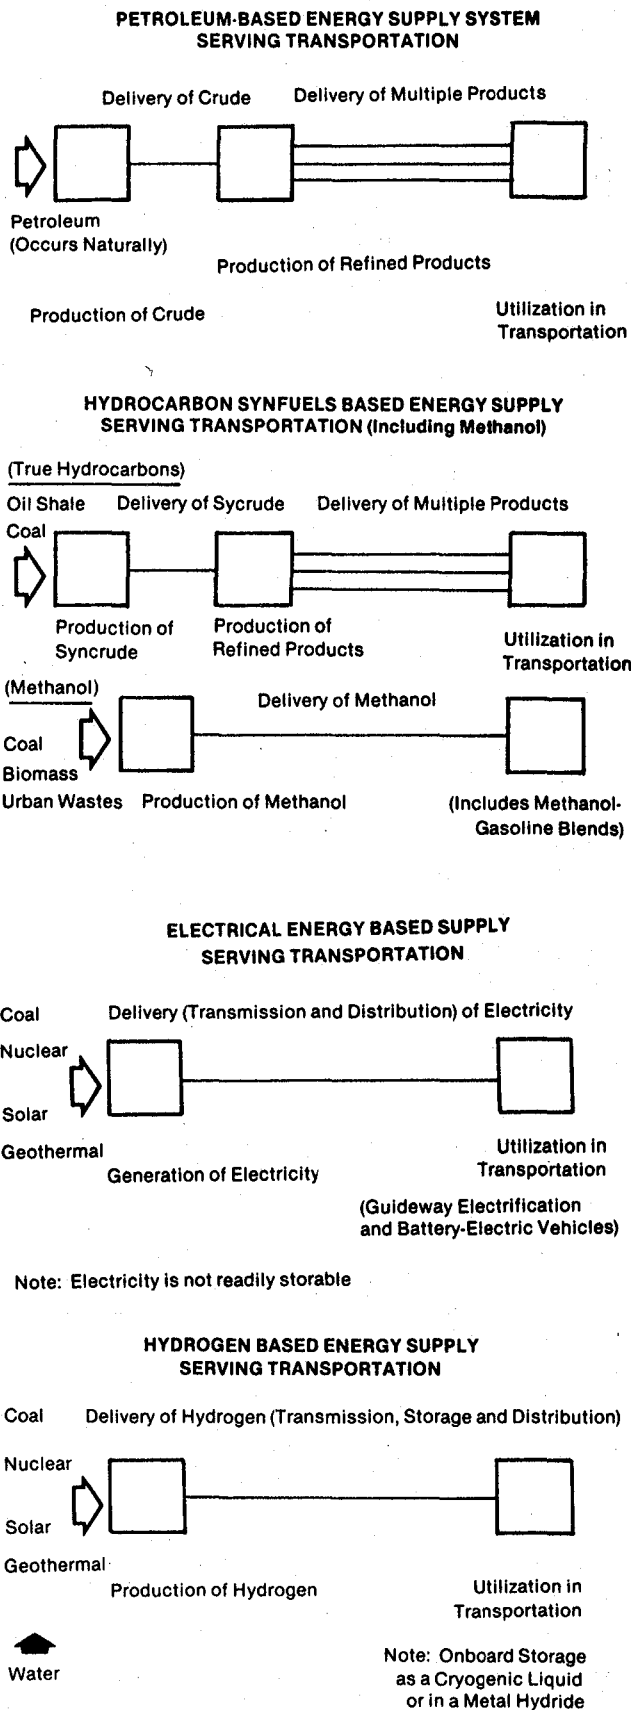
PETROLEUM-BASED ENERGY SUPPLY SYSTEM SERVING TRANSPORTATION

Delivery of Crude

Delivery of Multiple Products

Petroleum (Occurs Naturally)

Production of Refined Products

Production of Crude

Utilization in Transportation

HYDROCARBON SYNFUELS BASED ENERGY SUPPLY SERVING TRANSPORTATION (Including Methanol)

(True Hydrocarbons)

Oil Shale

Delivery of Sycrude

Delivery of Multiple Products

Coal

Production of Syncrude

Production of Refined Products

Utilization in Transportation

(Methanol)

Delivery of Methanol

Coal

Biomass

Urban Wastes

Production of Methanol

(Includes Methanol-Gasoline Blends)

ELECTRICAL ENERGY BASED SUPPLY SERVING TRANSPORTATION

Coal

Delivery (Transmission and Distribution) of Electricity

Nuclear

Solar

Geothermal

Generation of Electricity

Utilization in Transportation

(Guideway Electrification and Battery-Electric Vehicles)

Note: Electricity is not readily storable

HYDROGEN BASED ENERGY SUPPLY SERVING TRANSPORTATION

Coal

Delivery of Hydrogen (Transmission, Storage and Distribution)

Nuclear

Solar

Geothermal

Production of Hydrogen

Utilization in Transportation

Water

Note: Onboard Storage as a Cryogenic Liquid or in a Metal Hydride